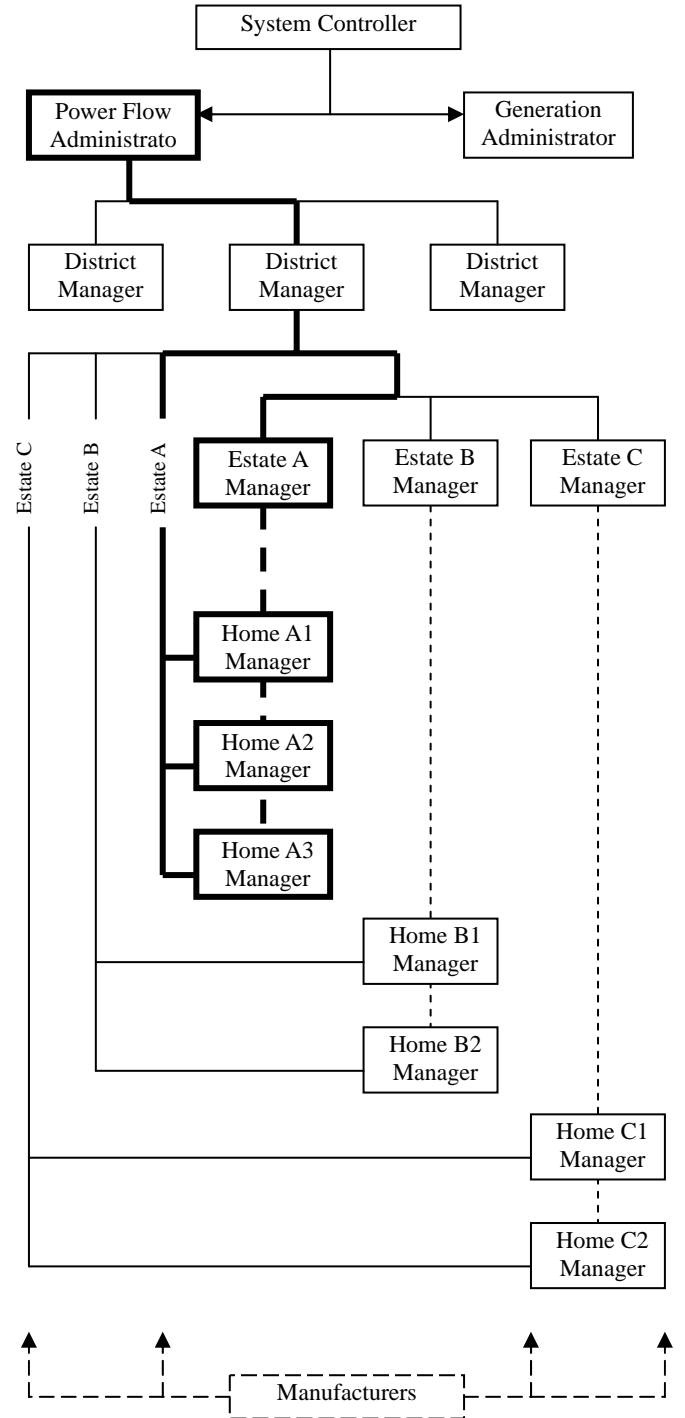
System Controller

Power Flow Administrato

Generation Administrator

District Manager

District Manager

District Manager

Estate C

Estate B

Estate A

Estate A Manager

Estate B Manager

Estate C Manager

Home A1 Manager

Home A2 Manager

Home A3 Manager

Home B1 Manager

Home B2 Manager

Home C1 Manager

Home C2 Manager

Manufacturers